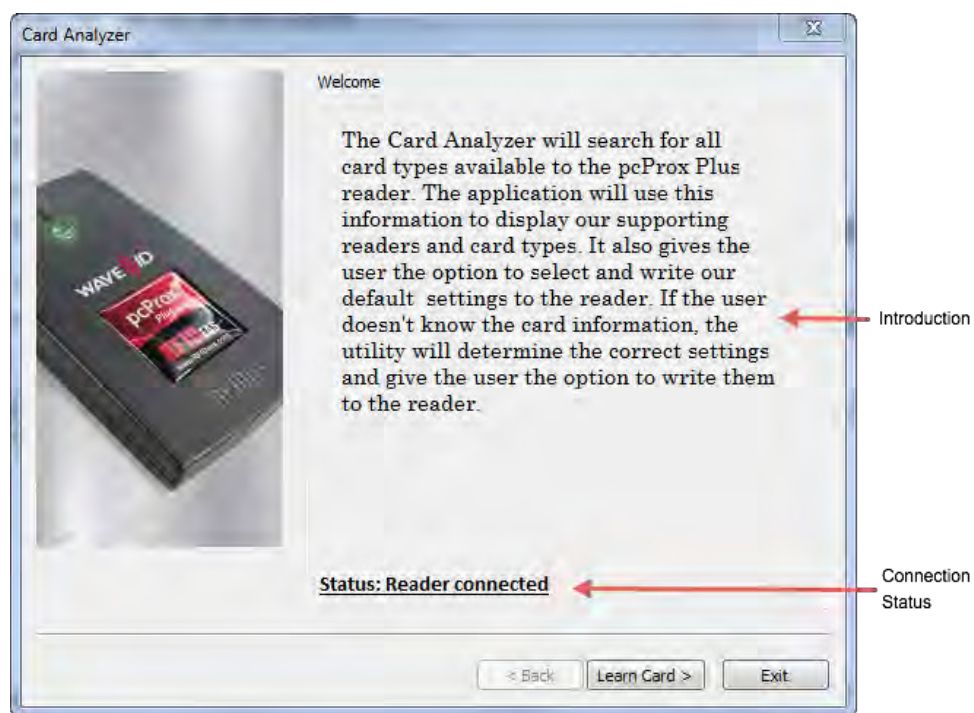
Card Analyzer

Welcome

The Card Analyzer will search for all card types available to the pcProx Plus reader. The application will use this information to display our supporting readers and card types. It also gives the user the option to select and write our default settings to the reader. If the user doesn't know the card information, the utility will determine the correct settings and give the user the option to write them to the reader.

Introduction

WAVE ID

pcProx Plus

Status: Reader connected

Connection Status

< Back

Learn Card >

Exit